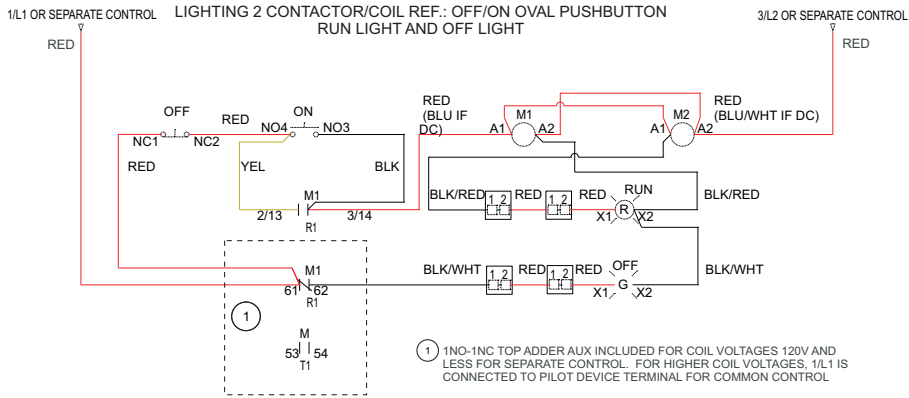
1/L1 OR SEPARATE CONTROL

LIGHTING 2 CONTACTOR/COIL REF.: OFF/ON OVAL PUSHBUTTON
RUN LIGHT AND OFF LIGHT

3/L2 OR SEPARATE CONTROL

RED

RED

OFF

RED

ON

NC1

NC2

NO4

NO3

RED

RED (BLU IF DC)

A1

M1

A2

RED (BLU/WHT IF DC)

A1

M2

A2

YEL

BLK

M1

2/13

3/14

R1

BLK/RED

1 2

RED

1 2

RED

RUN

R

X1

X2

BLK/RED

M1

61

62

R1

BLK/WHT

1 2

RED

1 2

RED

OFF

G

X1

X2

BLK/WHT

1

M

53

54

T1

1 1NO-1NC TOP ADDER AUX INCLUDED FOR COIL VOLTAGES 120V AND LESS FOR SEPARATE CONTROL. FOR HIGHER COIL VOLTAGES, 1/L1 IS CONNECTED TO PILOT DEVICE TERMINAL FOR COMMON CONTROL